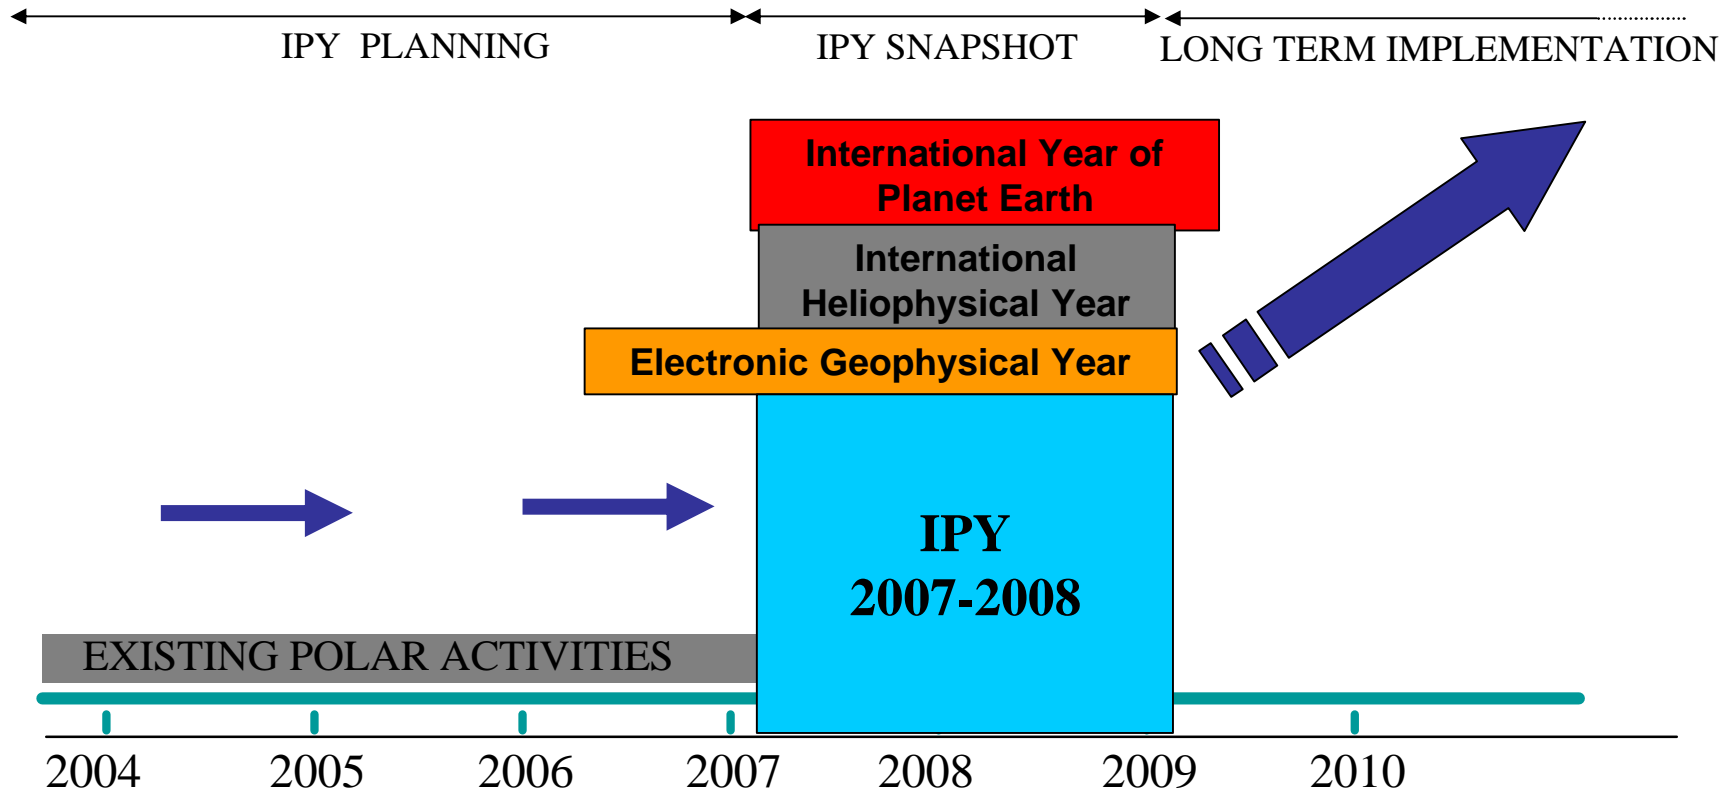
IPY PLANNING

IPY SNAPSHOT

LONG TERM IMPLEMENTATION

International Year of Planet Earth

International Heliophysical Year

Electronic Geophysical Year

IPY 2007-2008

EXISTING POLAR ACTIVITIES

2004 2005 2006 2007 2008 2009 2010